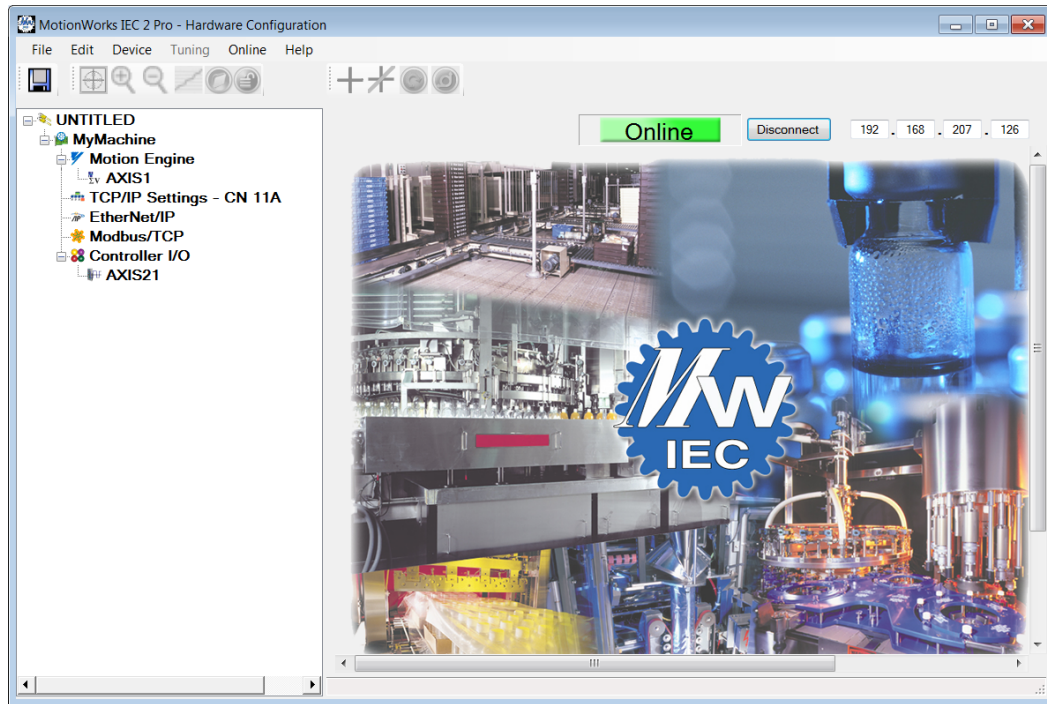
MotionWorks IEC 2 Pro - Hardware Configuration

File Edit Device Tuning Online Help

UNTITLED
MyMachine
Motion Engine
AXIS1
TCP/IP Settings - CN 11A
EtherNet/IP
Modbus/TCP
Controller I/O
AXIS21

Online
Disconnect
192 . 168 . 207 . 126

MW
IEC